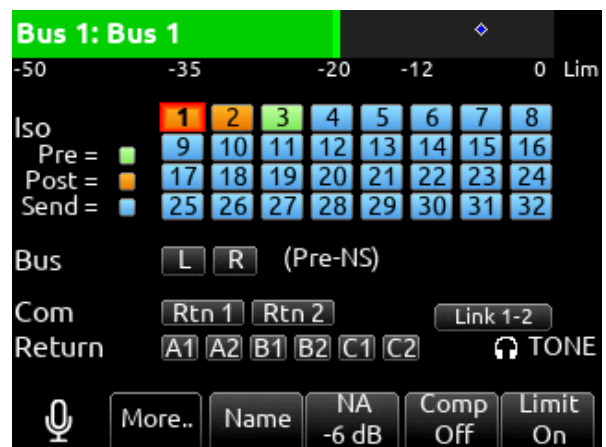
Bus 1: Bus 1

-50 -35 -20 -12 0 Lim

Iso
Pre =
Post =
Send =

1 2 3 4 5 6 7 8
9 10 11 12 13 14 15 16
17 18 19 20 21 22 23 24
25 26 27 28 29 30 31 32

Bus L R (Pre-NS)

Com Rtn 1 Rtn 2 Link 1-2
Return A1 A2 B1 B2 C1 C2 TONE

More.. Name NA -6 dB Comp Off Limit On